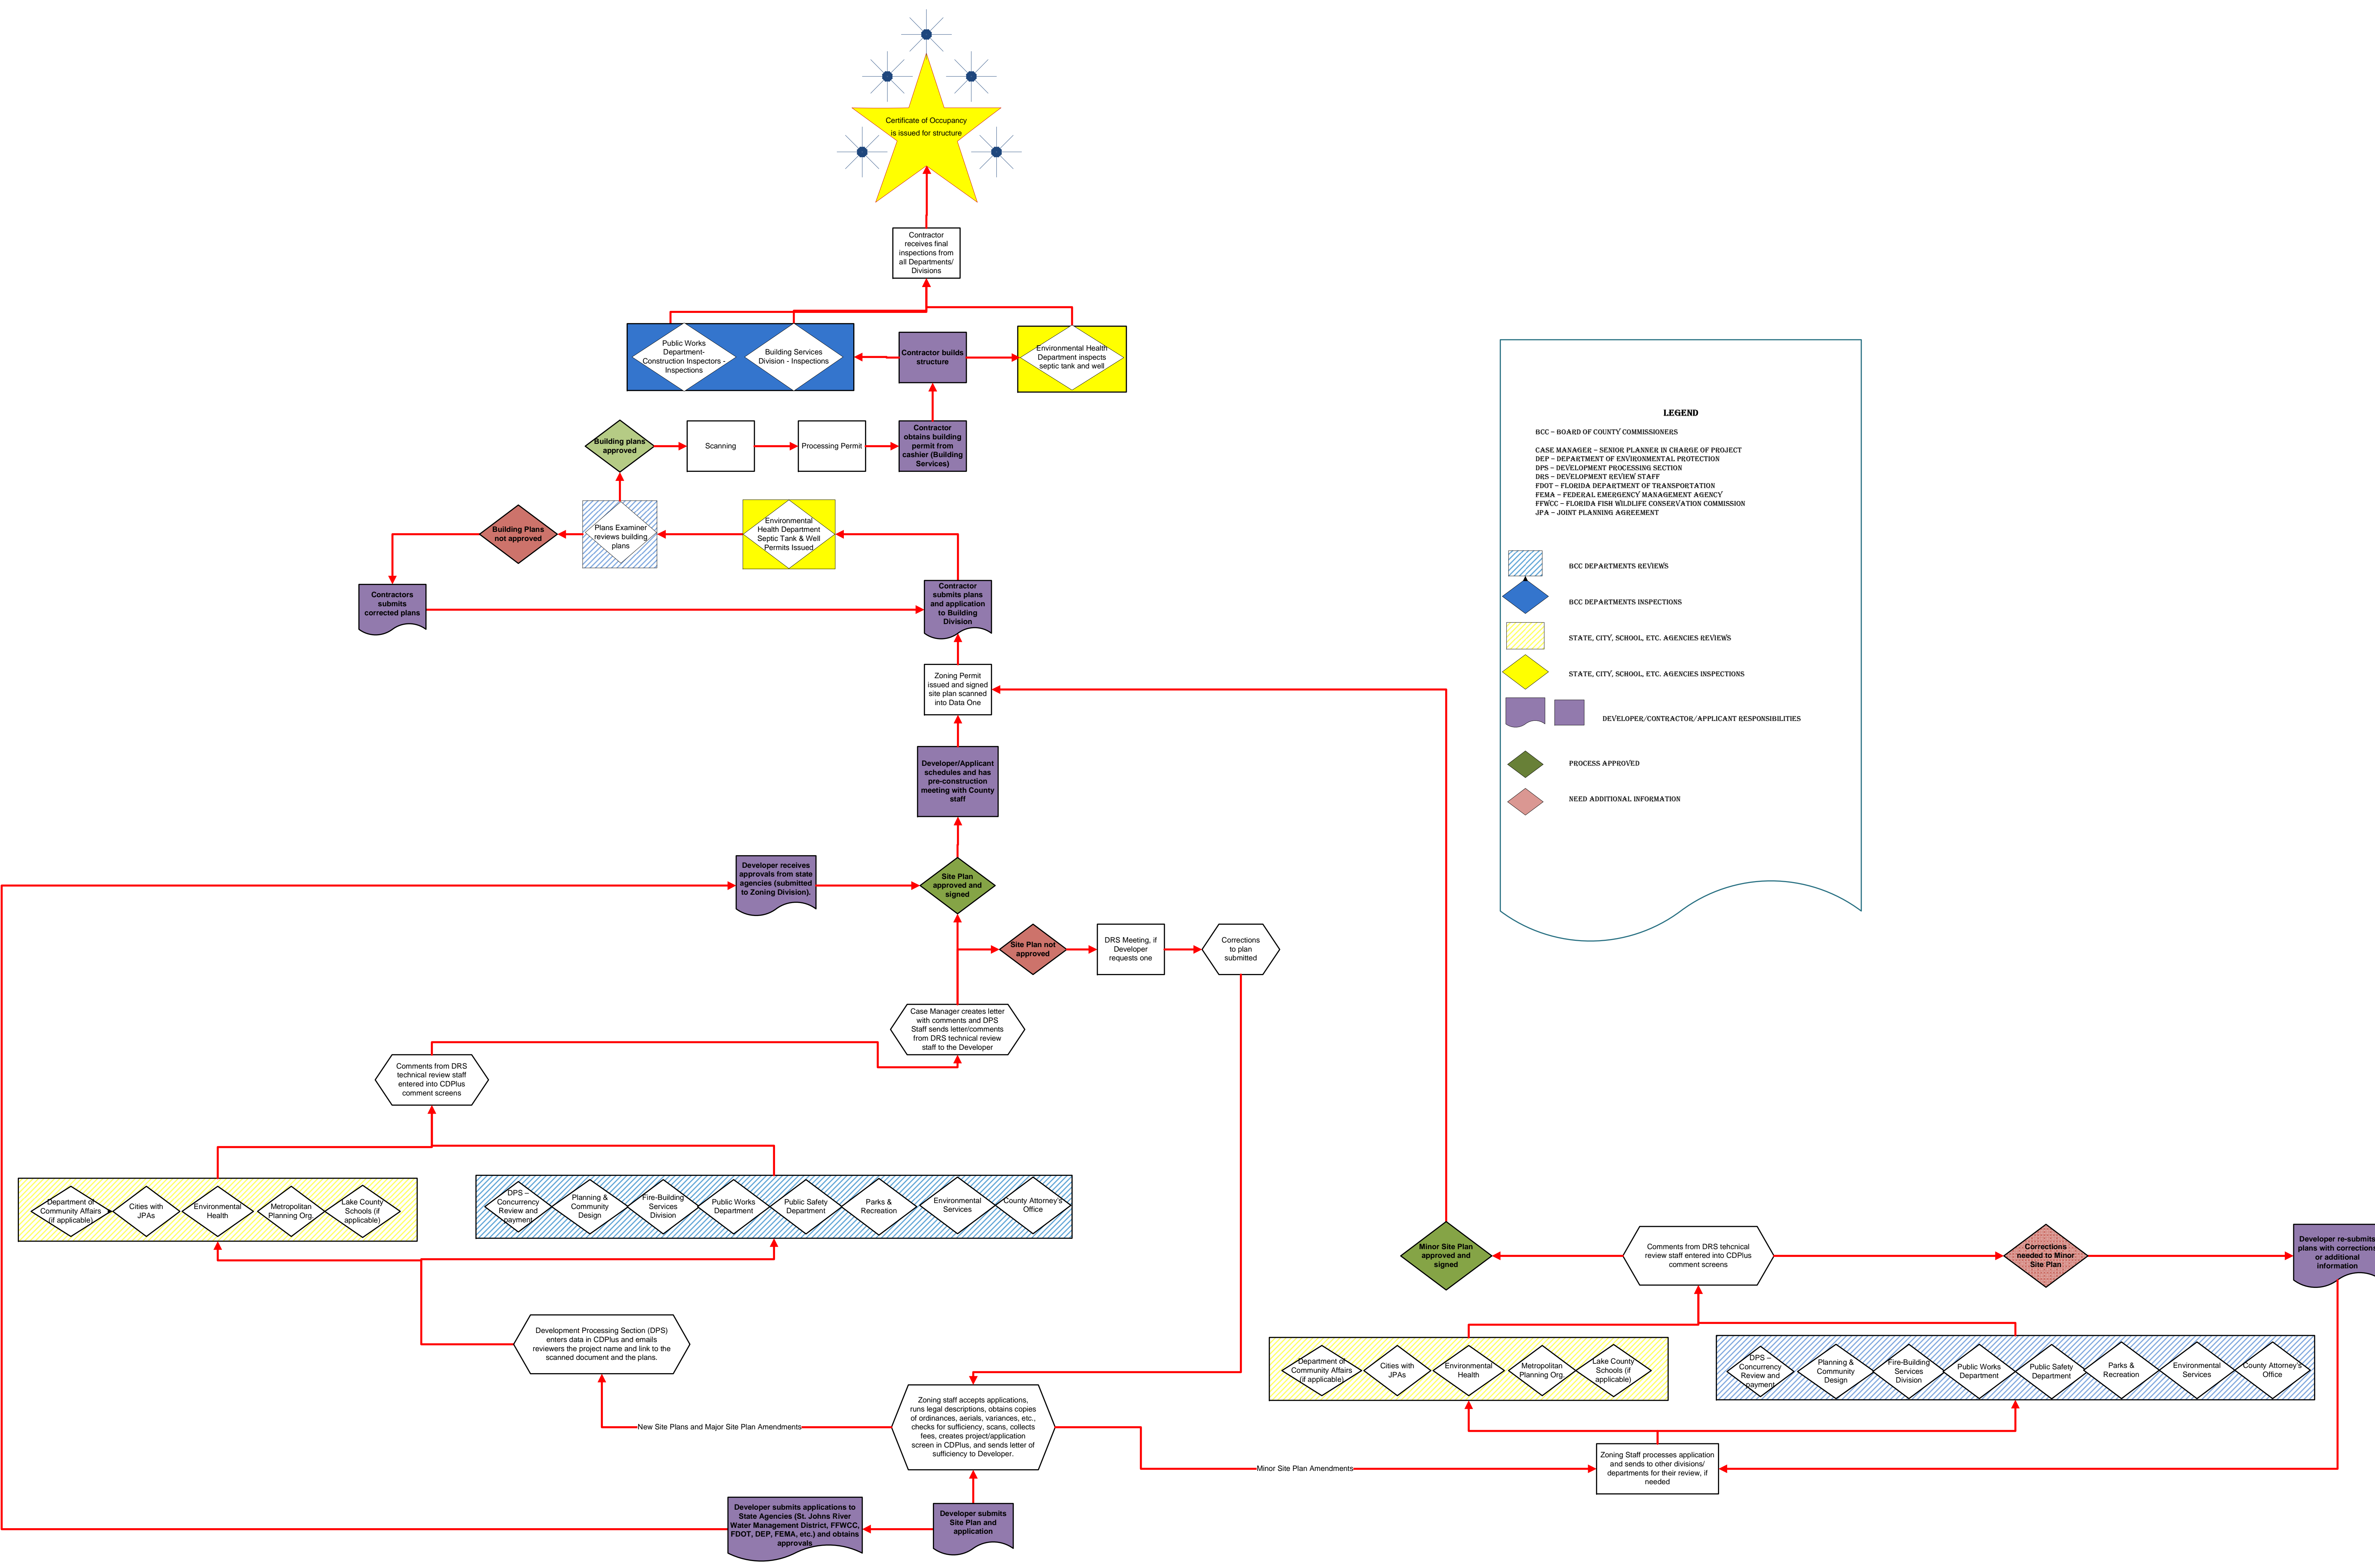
Certificate of Occupancy is issued for structure

Contractor receives final inspections from all Departments/ Divisions

Public Works Department- Construction Inspectors - Inspections

Building Services Division - Inspections

Contractor builds structure

Environmental Health Department inspects septic tank and well

Building plans approved

Scanning

Processing Permit

Contractor obtains building permit from cashier (Building Services)

Building Plans not approved

Plans Examiner reviews building plans

Environmental Health Department Septic Tank & Well Permits Issued

Contractors submits corrected plans

Contractor submits plans and application to Building Division

Zoning Permit issued and signed site plan scanned into Data One

Developer/Applicant schedules and has pre-construction meeting with County staff

Developer receives approvals from state agencies (submitted to Zoning Division).

Site Plan approved and signed

Site Plan not approved

DRS Meeting, if Developer requests one

Corrections to plan submitted

Case Manager creates letter with comments and DPS Staff sends letter/comments from DRS technical review staff to the Developer

Comments from DRS technical review staff entered into CDPlus comment screens

Department of Community Affairs (if applicable)

Cities with JPAs

Environmental Health

Metropolitan Planning Org.

Lake County Schools (if applicable)

DPS – Concurrency Review and payment

Planning & Community Design

Fire-Building Services Division

Public Works Department

Public Safety Department

Parks & Recreation

Environmental Services

County Attorney's Office

Development Processing Section (DPS) enters data in CDPlus and emails reviewers the project name and link to the scanned document and the plans.

Zoning staff accepts applications, runs legal descriptions, obtains copies of ordinances, aerials, variances, etc., checks for sufficiency, scans, collects fees, creates project/application screen in CDPlus, and sends letter of sufficiency to Developer.

New Site Plans and Major Site Plan Amendments

Minor Site Plan Amendments

Developer submits applications to State Agencies (St. Johns River Water Management District, FFWCC, FDOT, DEP, FEMA, etc.) and obtains approvals

Developer submits Site Plan and application

LEGEND

BCC – BOARD OF COUNTY COMMISSIONERS

CASE MANAGER – SENIOR PLANNER IN CHARGE OF PROJECT
DEP – DEPARTMENT OF ENVIRONMENTAL PROTECTION
DPS – DEVELOPMENT PROCESSING SECTION
DRS – DEVELOPMENT REVIEW STAFF
FDOT – FLORIDA DEPARTMENT OF TRANSPORTATION
FEMA – FEDERAL EMERGENCY MANAGEMENT AGENCY
FFWCC – FLORIDA FISH WILDLIFE CONSERVATION COMMISSION
JPA – JOINT PLANNING AGREEMENT

BCC DEPARTMENTS REVIEWS

BCC DEPARTMENTS INSPECTIONS

STATE, CITY, SCHOOL, ETC. AGENCIES REVIEWS

STATE, CITY, SCHOOL, ETC. AGENCIES INSPECTIONS

DEVELOPER/CONTRACTOR/APPLICANT RESPONSIBILITIES

PROCESS APPROVED

NEED ADDITIONAL INFORMATION

Minor Site Plan approved and signed

Comments from DRS tehcnical review staff entered into CDPlus comment screens

Corrections needed to Minor Site Plan

Developer re-submits plans with corrections or additional information

Department of Community Affairs (if applicable)

Cities with JPAs

Environmental Health

Metropolitan Planning Org.

Lake County Schools (if applicable)

DPS – Concurrency Review and payment

Planning & Community Design

Fire-Building Services Division

Public Works Department

Public Safety Department

Parks & Recreation

Environmental Services

County Attorney's Office

Zoning Staff processes application and sends to other divisions/ departments for their review, if needed